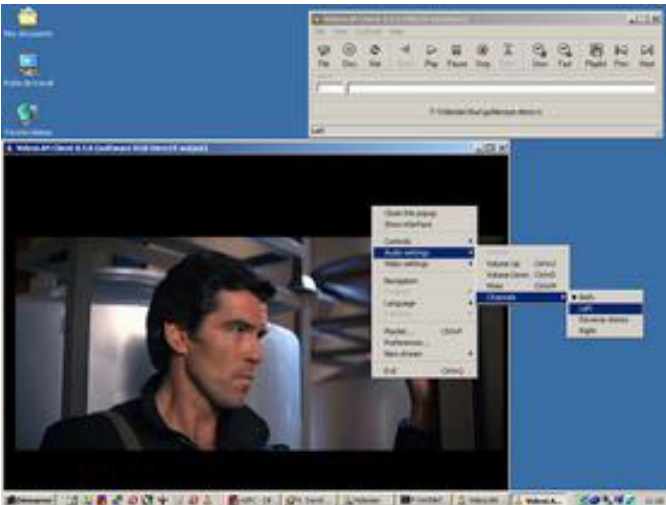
Mes documents

Poste de travail

Favoris réseau

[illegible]

File Disc Net Play Pause Stop Slow Fast Playlist Prev Next

Left

VideoLAN Client 0.5.0 (Software RGB DirectX output)

Close this popup
Show interface

Controls
Audio settings
Video settings

Navigation

Language

Playlist... Ctrl+P
Preferences...
Non-shown

Exit Ctrl+Q

Volume Up Ctrl+U
Volume Down Ctrl+D
Mute Ctrl+M

Channels

Both
Left
Reverse stereo
Right

Démarrer